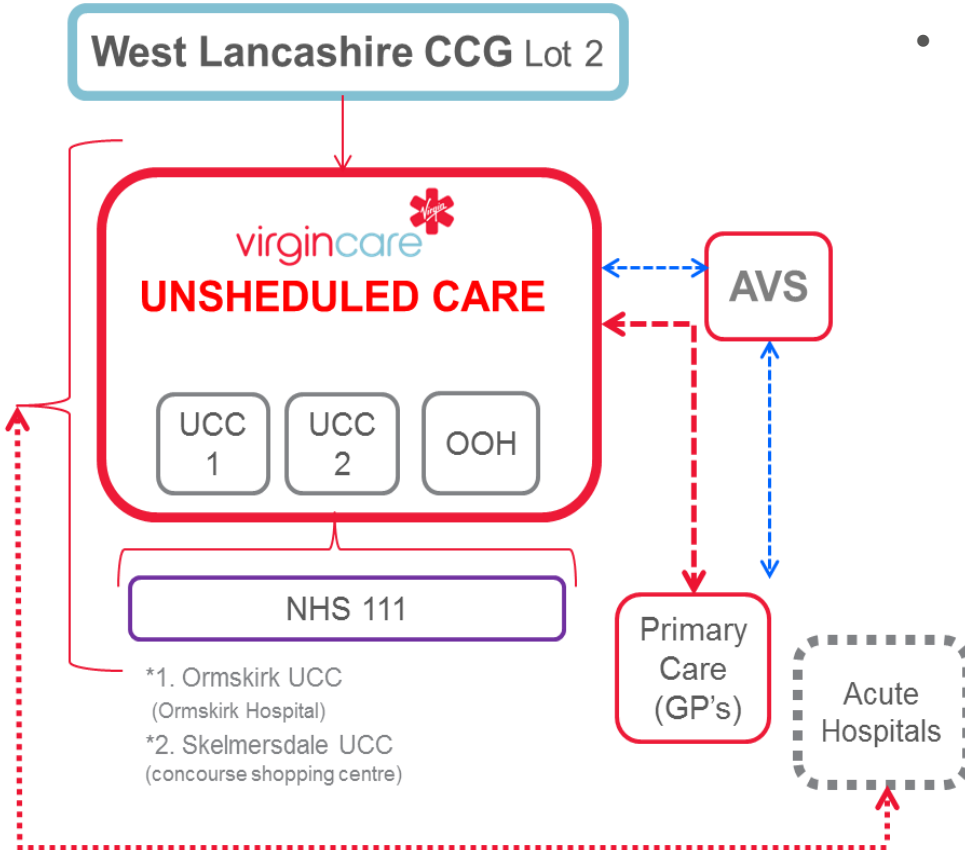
West Lancashire CCG Lot 2

•

Virgin

virgincare

UNSHEDULED CARE

UCC 1

UCC 2

OOH

AVS

NHS 111

Primary Care (GP's)

Acute Hospitals

*1. Ormskirk UCC (Ormskirk Hospital)

*2. Skelmersdale UCC (concourse shopping centre)